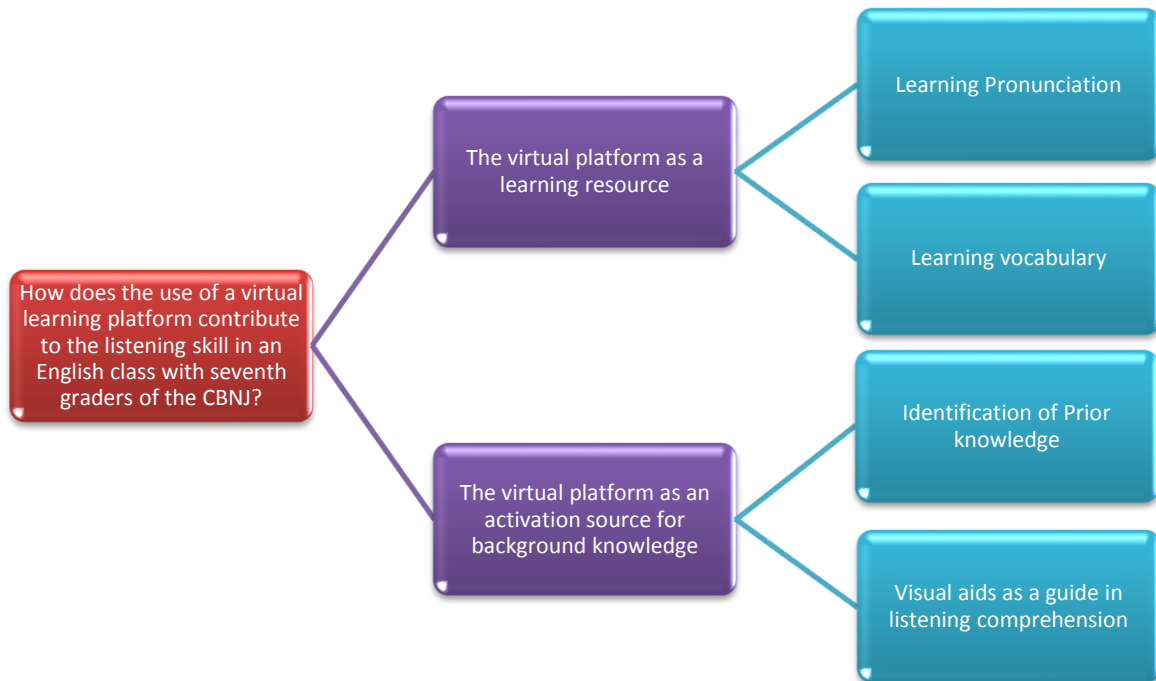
How does the use of a virtual learning platform contribute to the listening skill in an English class with seventh graders of the CBNJ?

The virtual platform as a learning resource

Learning Pronunciation

Learning vocabulary

The virtual platform as an activation source for background knowledge

Identification of Prior knowledge

Visual aids as a guide in listening comprehension